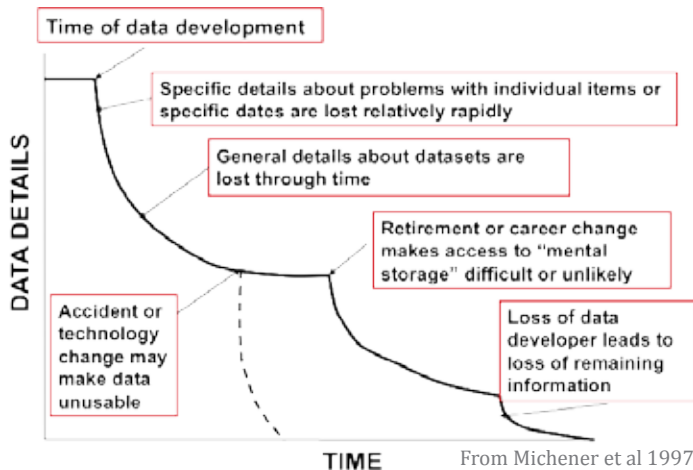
Time of data development

Specific details about problems with individual items or specific dates are lost relatively rapidly

General details about datasets are lost through time

Retirement or career change makes access to "mental storage" difficult or unlikely

Accident or technology change may make data unusable

Loss of data developer leads to loss of remaining information

DATA DETAILS

TIME

From Michener et al 1997